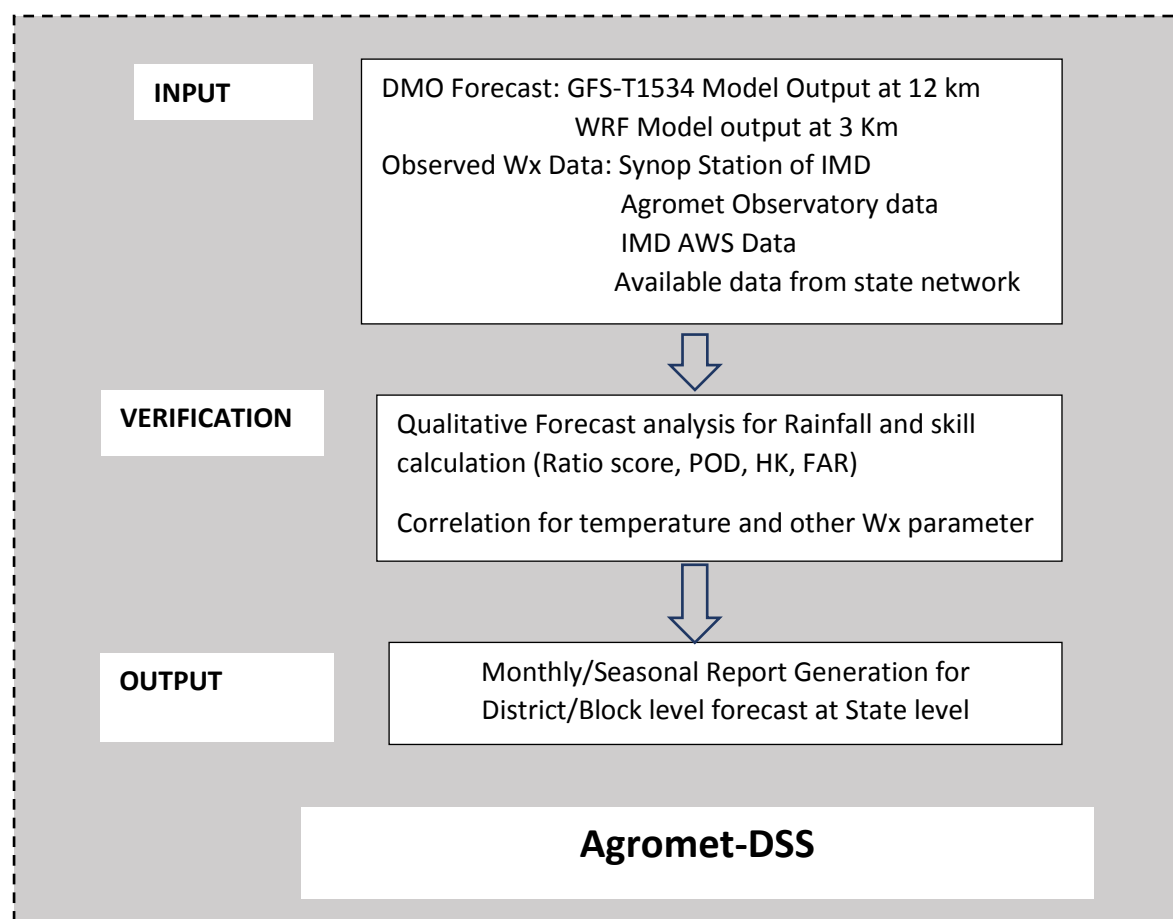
INPUT

DMO Forecast: GFS-T1534 Model Output at 12 km
WRF Model output at 3 Km
Observed Wx Data: Synop Station of IMD
Agromet Observatory data
IMD AWS Data
Available data from state network

VERIFICATION

Qualitative Forecast analysis for Rainfall and skill calculation (Ratio score, POD, HK, FAR)

Correlation for temperature and other Wx parameter

OUTPUT

Monthly/Seasonal Report Generation for District/Block level forecast at State level

Agromet-DSS